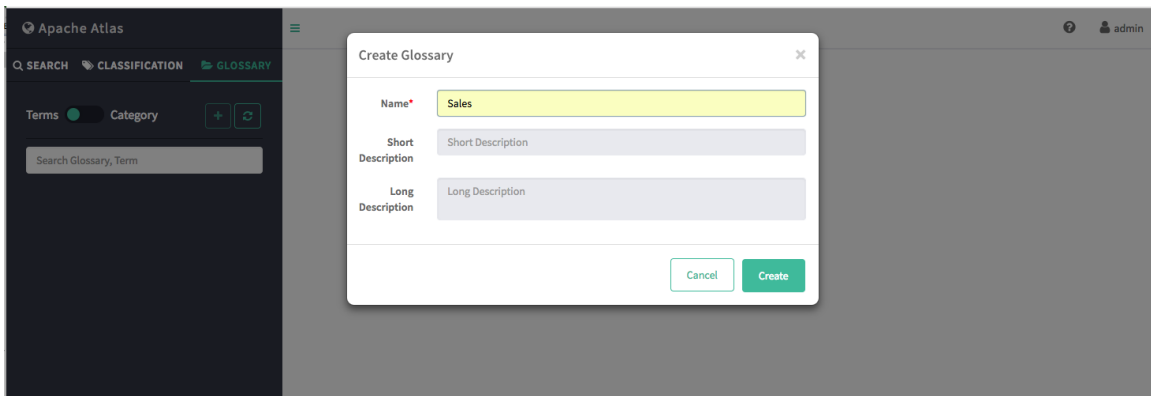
Apache Atlas

SEARCH CLASSIFICATION GLOSSARY

Terms Category

+

Search Glossary, Term

admin

Create Glossary

×

Name*
Sales

Short Description
Short Description

Long Description
Long Description

Cancel Create